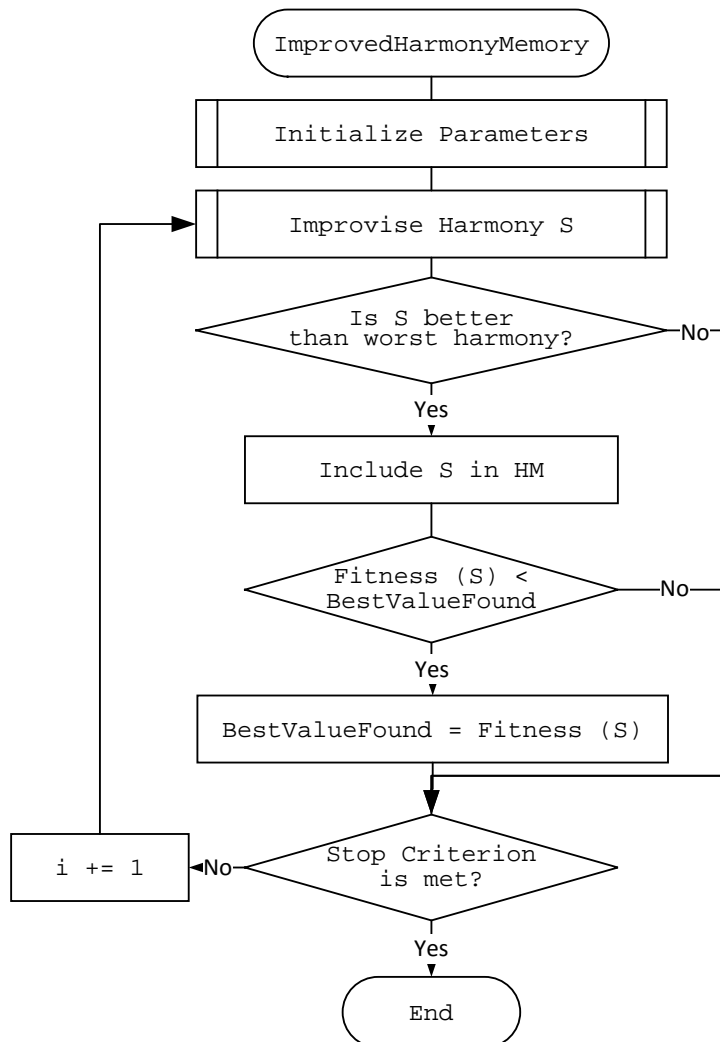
ImprovedHarmonyMemory

Initialize Parameters

Improvise Harmony S

Is S better than worst harmony?

No

Yes

Include S in HM

Fitness (S) < BestValueFound

No

Yes

BestValueFound = Fitness (S)

i += 1

No

Stop Criterion is met?

Yes

End